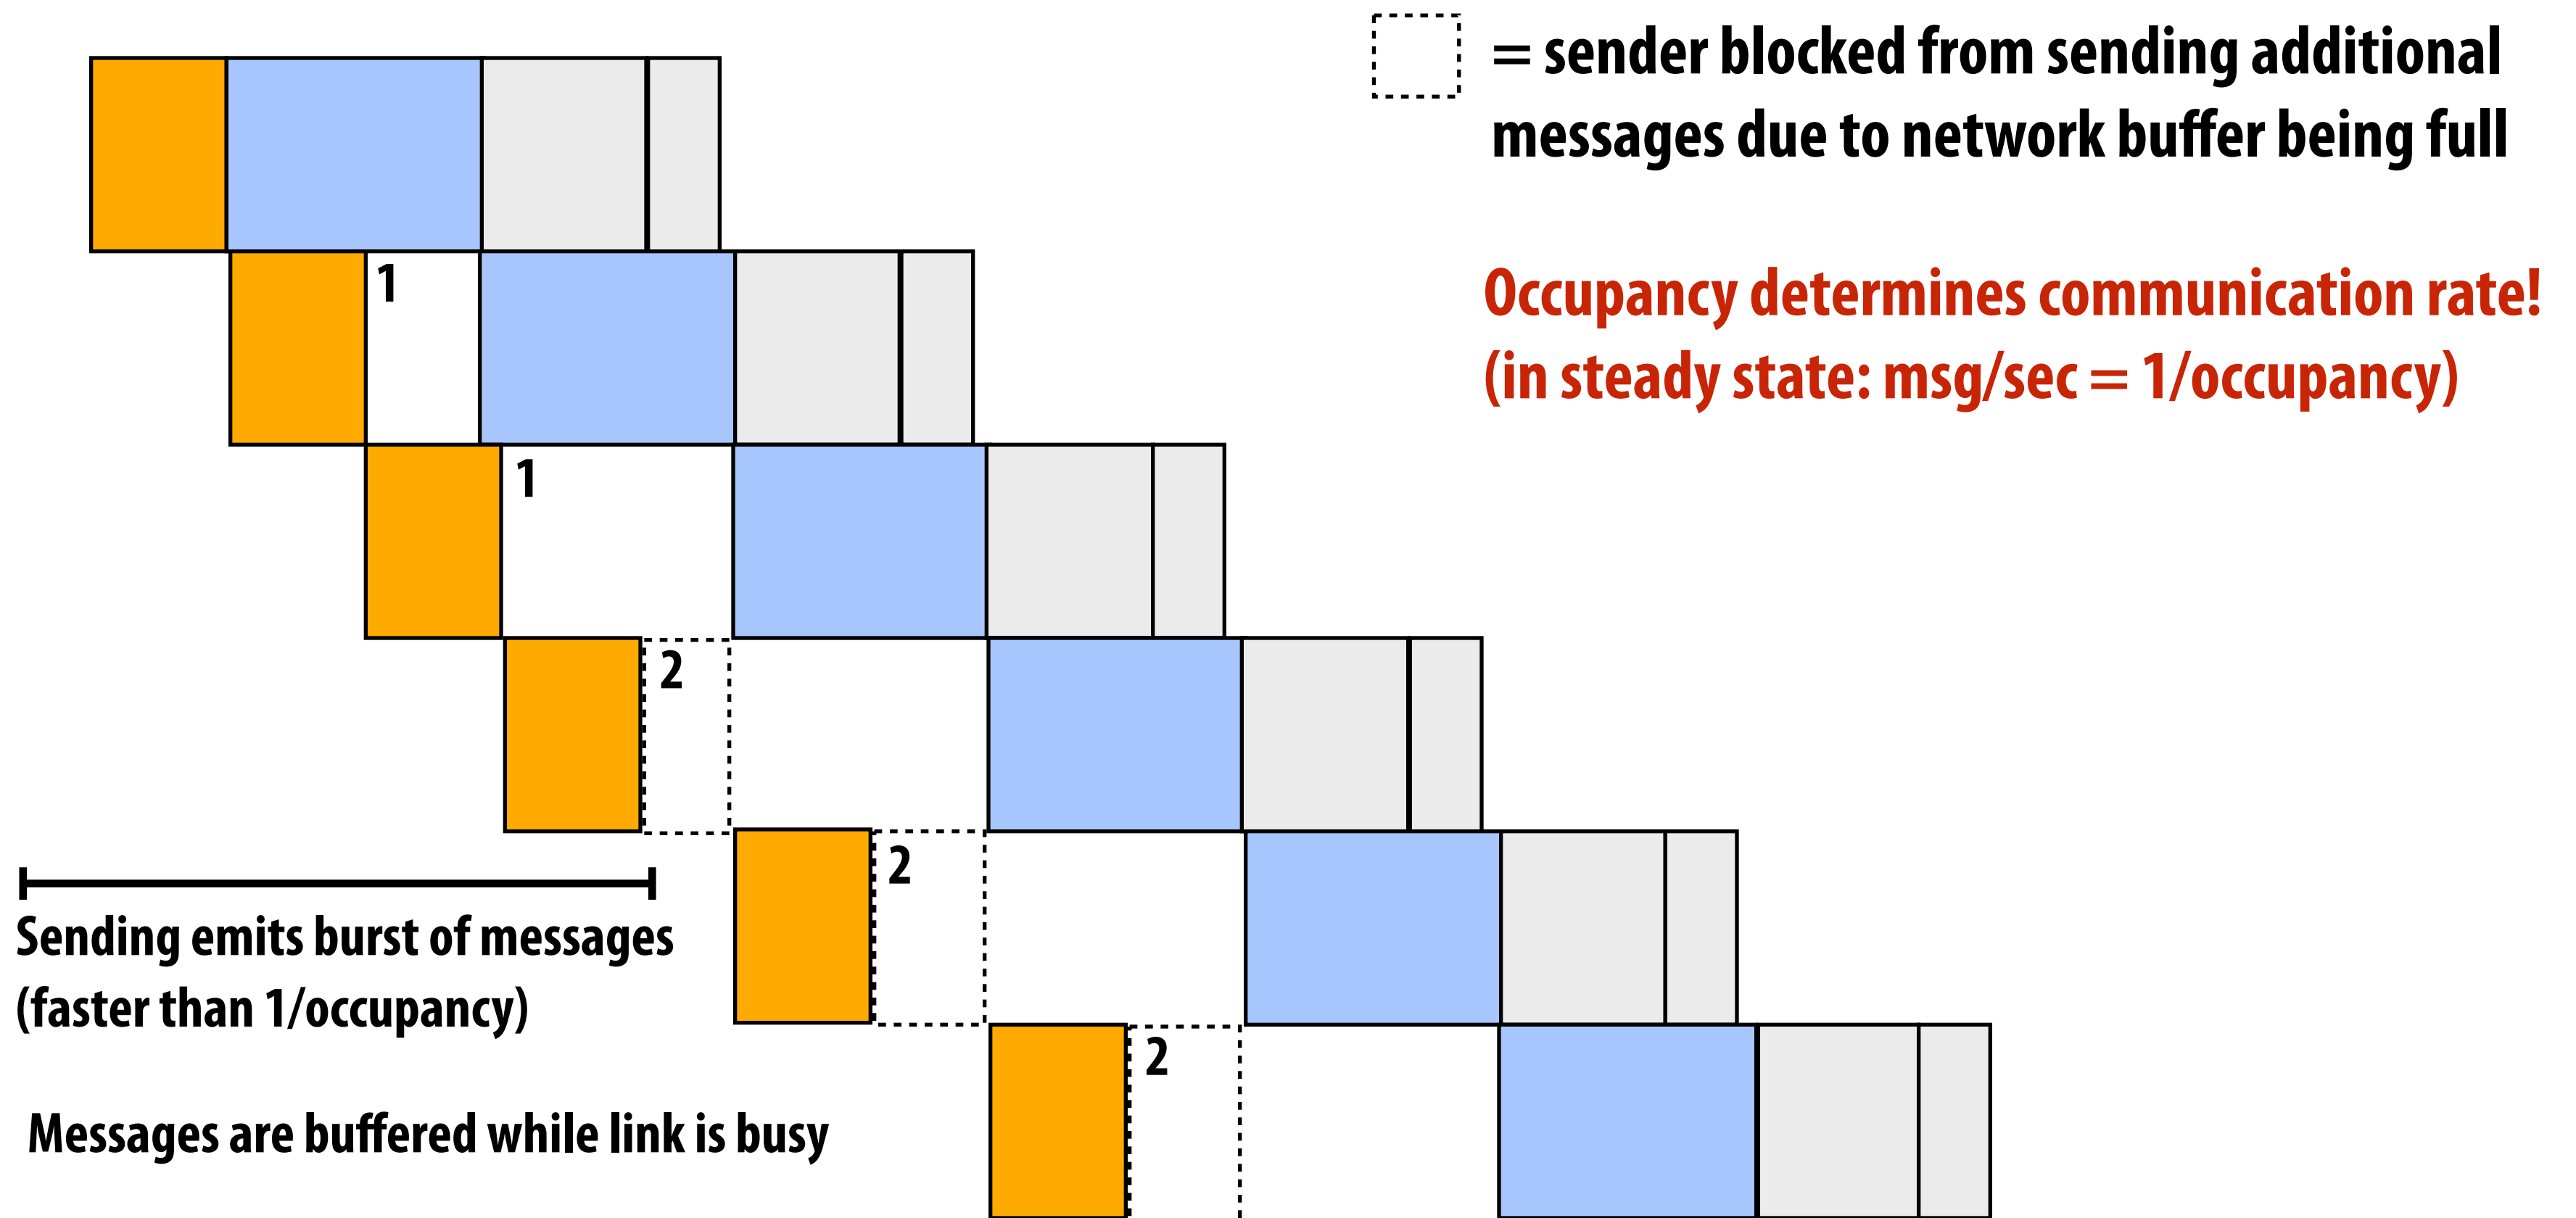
= sender blocked from sending additional messages due to network buffer being full

Occupancy determines communication rate!
(in steady state: msg/sec = 1/occupancy)

1

1

2

2

2

Sending emits burst of messages (faster than 1/occupancy)

Messages are buffered while link is busy